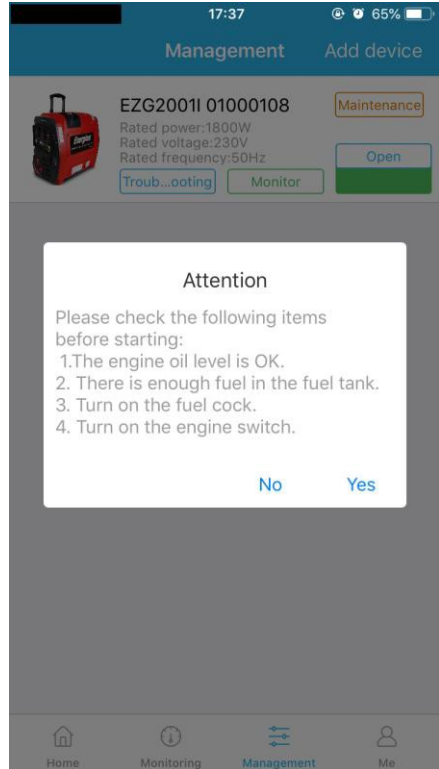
17:37
65%

Management Add device

EZG2001I 01000108
Rated power:1800W
Rated voltage:230V
Rated frequency:50Hz
Maintenance
Open
Troub...ooting Monitor

Attention

Please check the following items before starting:
1.The engine oil level is OK.
2. There is enough fuel in the fuel tank.
3. Turn on the fuel cock.
4. Turn on the engine switch.

No Yes

Home Monitoring Management Me